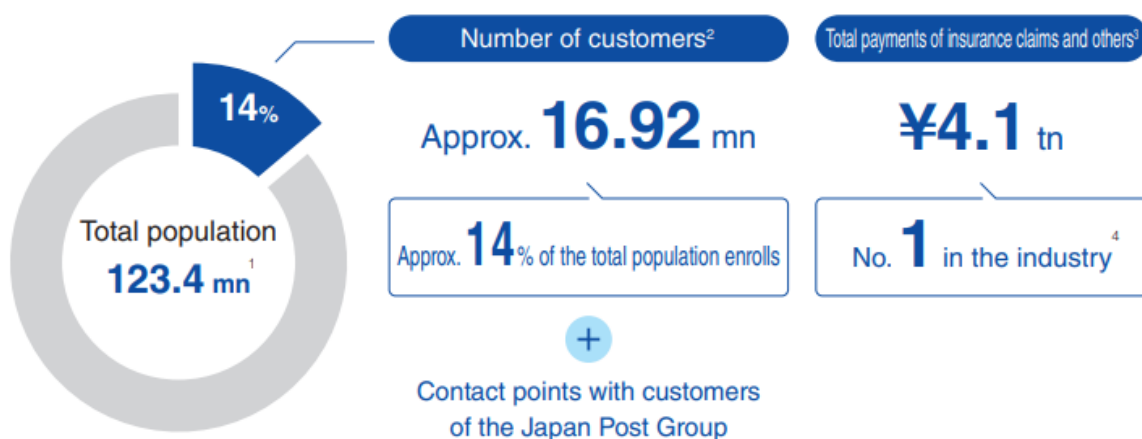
14%

Total population
123.4 mn$^{1}$

Number of customers$^{2}$

Approx. 16.92 mn

Approx. 14% of the total population enrolls

+

Contact points with customers of the Japan Post Group

Total payments of insurance claims and others$^{3}$

¥4.1 tn

No. 1 in the industry$^{4}$